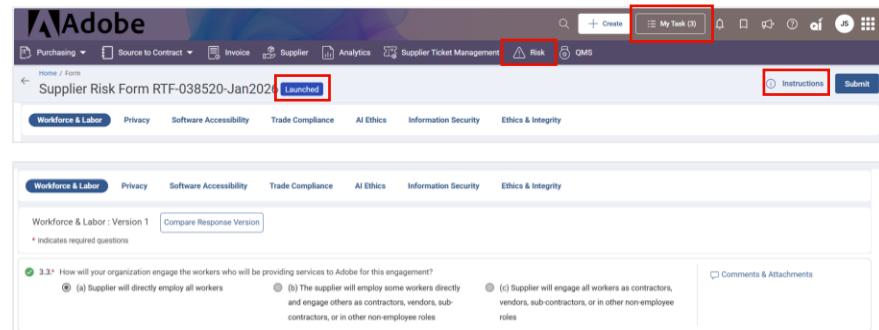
Adobe

Create

My Task (3)

JS

Purchasing

Source to Contract

Invoice

Supplier

Analytics

Supplier Ticket Management

Risk

QMS

Home / Form

Supplier Risk Form RTF-038520-Jan2026

Launched

Instructions

Submit

Workforce & Labor

Privacy

Software Accessibility

Trade Compliance

AI Ethics

Information Security

Ethics & Integrity

Workforce & Labor

Privacy

Software Accessibility

Trade Compliance

AI Ethics

Information Security

Ethics & Integrity

Workforce & Labor : Version 1

Compare Response Version

* Indicates required questions

3.3.* How will your organization engage the workers who will be providing services to Adobe for this engagement?

Comments & Attachments

(a) Supplier will directly employ all workers

(b) The supplier will employ some workers directly and engage others as contractors, vendors, sub-contractors, or in other non-employee roles

(c) Supplier will engage all workers as contractors, vendors, sub-contractors, or in other non-employee roles